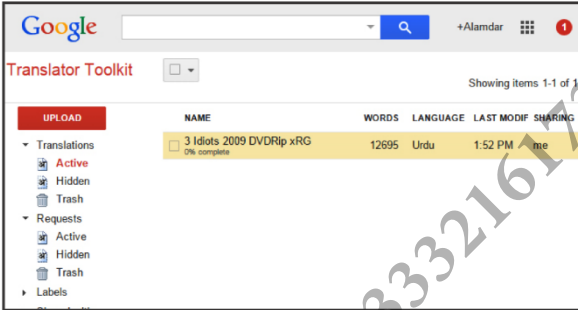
Google

+Alamdar

1

Translator Toolkit

Showing items 1-1 of 1

UPLOAD

Translations

Active

Hidden

Trash

Requests

Active

Hidden

Trash

Labels

| NAME | WORDS | LANGUAGE | LAST MODIF | SHARING |
|---|---|---|---|---|
| 3 Idiots 2009 DVDRip xRG 0% complete | 12695 | Urdu | 1:52 PM | me |

3332161